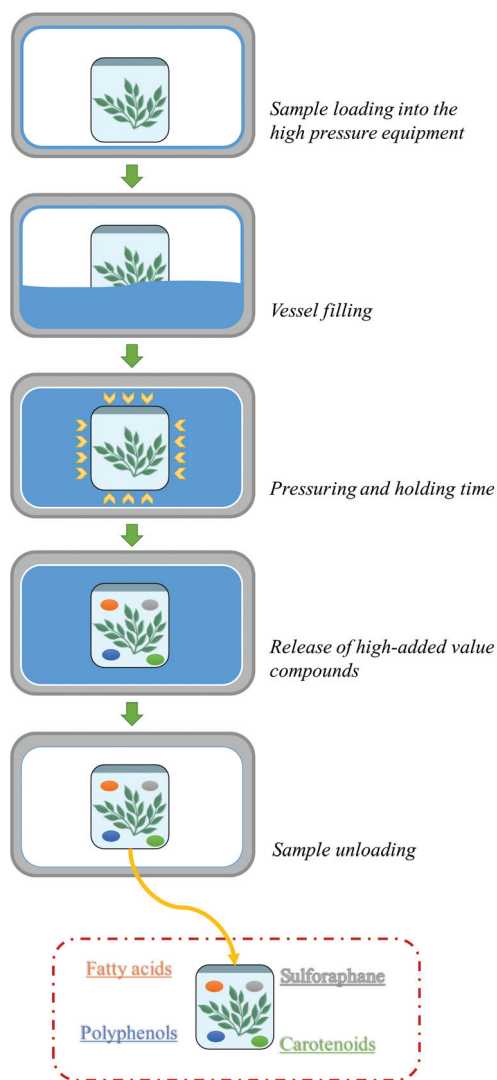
Sample loading into the high pressure equipment

Vessel filling

Pressuring and holding time

Release of high-added value compounds

Sample unloading

Fatty acids

Sulforaphane

Polyphenols

Carotenoids